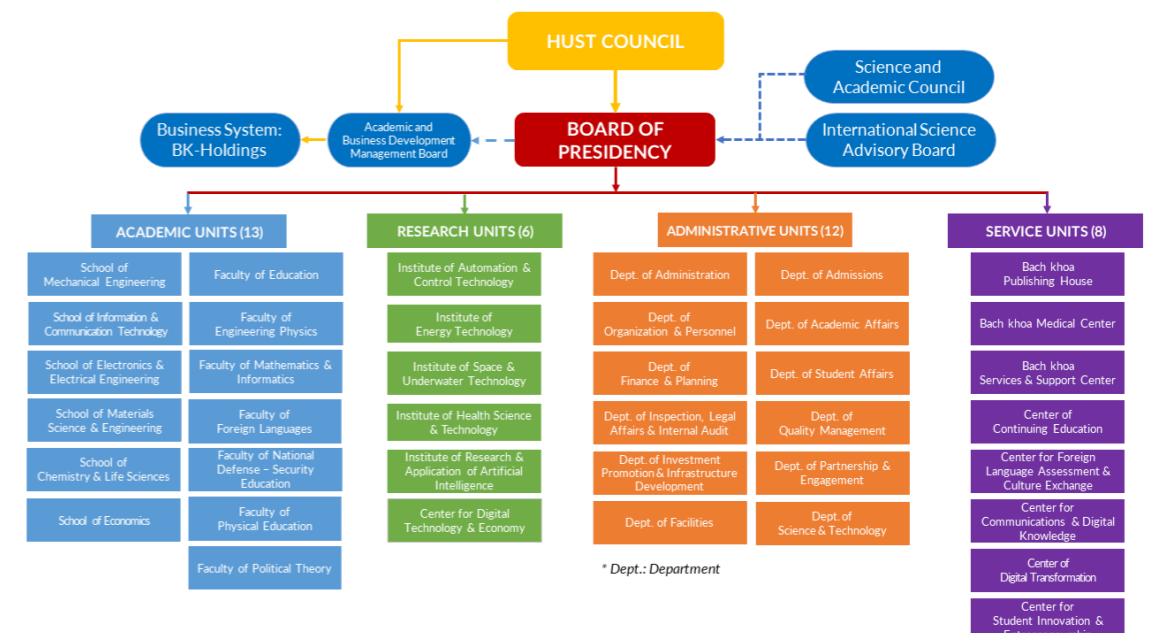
HUST COUNCIL

Science and Academic Council

Business System: BK-Holdings

Academic and Business Development Management Board

BOARD OF PRESIDENCY

International Science Advisory Board

ACADEMIC UNITS (13)

School of Mechanical Engineering

School of Information & Communication Technology

School of Electronics & Electrical Engineering

School of Materials Science & Engineering

School of Chemistry & Life Sciences

School of Economics

Faculty of Education

Faculty of Engineering Physics

Faculty of Mathematics & Informatics

Faculty of Foreign Languages

Faculty of National Defense – Security Education

Faculty of Physical Education

Faculty of Political Theory

RESEARCH UNITS (6)

Institute of Automation & Control Technology

Institute of Energy Technology

Institute of Space & Underwater Technology

Institute of Health Science & Technology

Institute of Research & Application of Artificial Intelligence

Center for Digital Technology & Economy

ADMINISTRATIVE UNITS (12)

Dept. of Administration

Dept. of Organization & Personnel

Dept. of Finance & Planning

Dept. of Inspection, Legal Affairs & Internal Audit

Dept. of Investment Promotion & Infrastructure Development

Dept. of Facilities

Dept. of Admissions

Dept. of Academic Affairs

Dept. of Student Affairs

Dept. of Quality Management

Dept. of Partnership & Engagement

Dept. of Science & Technology

* Dept.: Department

SERVICE UNITS (8)

Bach khoa Publishing House

Bach khoa Medical Center

Bach khoa Services & Support Center

Center of Continuing Education

Center for Foreign Language Assessment & Culture Exchange

Center for Communications & Digital Knowledge

Center of Digital Transformation

Center for Student Innovation & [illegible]